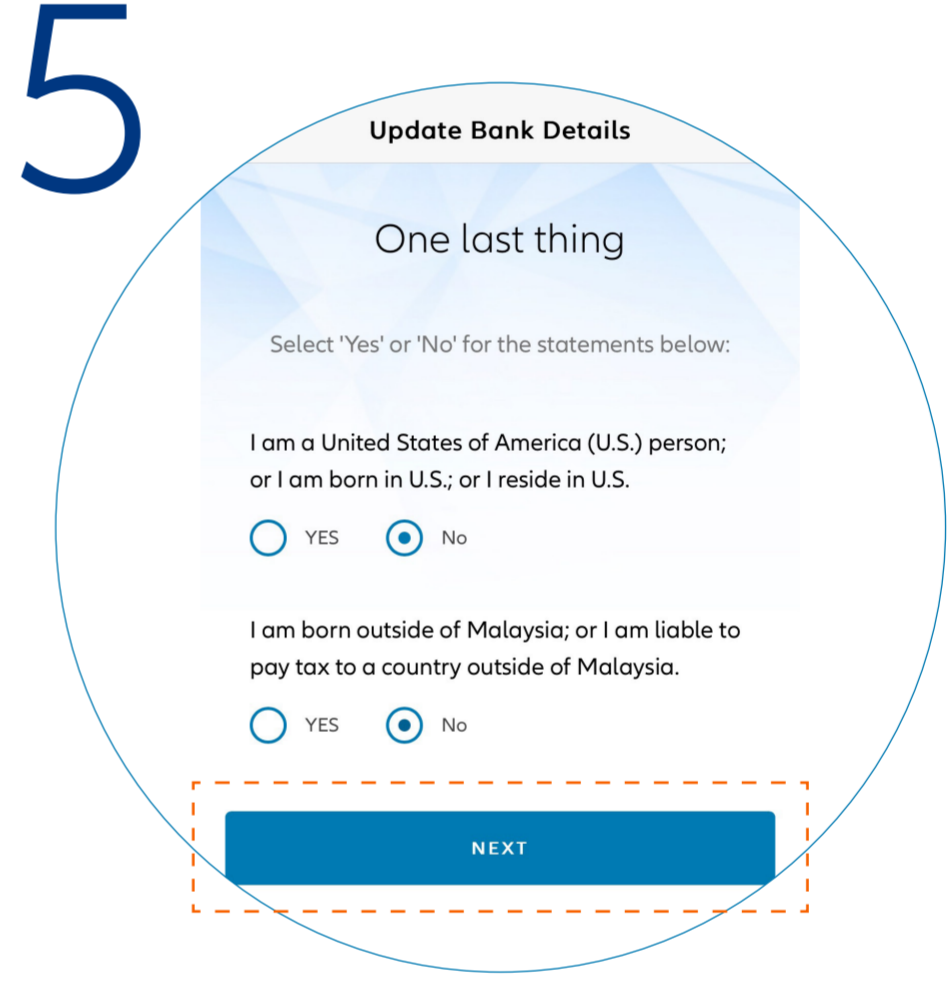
5

Update Bank Details

One last thing

Select 'Yes' or 'No' for the statements below:

I am a United States of America (U.S.) person; or I am born in U.S.; or I reside in U.S.

YES No

I am born outside of Malaysia; or I am liable to pay tax to a country outside of Malaysia.

YES No

NEXT